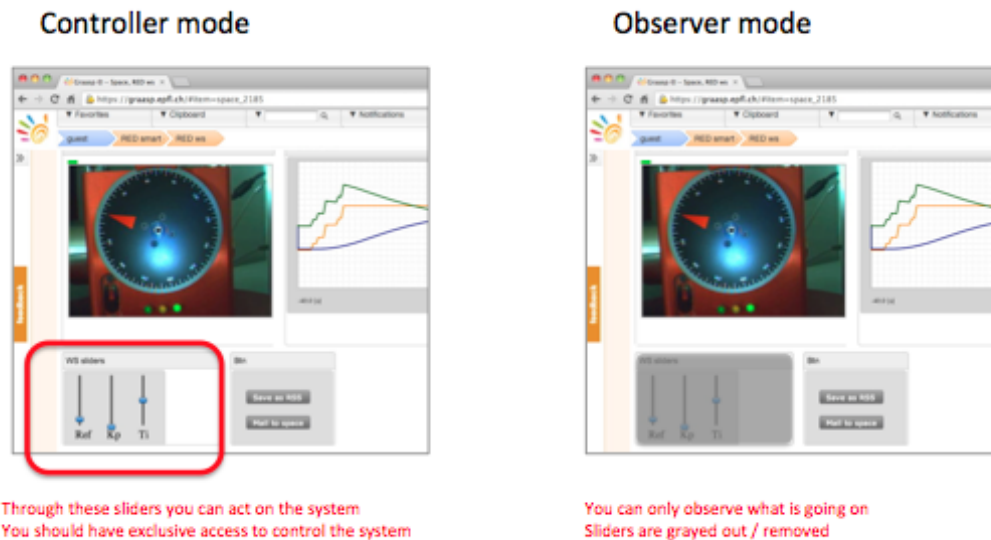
Controller mode

Graasp - Space, RED ws ×

https://graasp.epfl.ch/#item=space_2185

▼ Favorites ▼ Clipboard ▼ ▼ Notifications

guest RED smart RED ws

feedback

WS sliders

Ref Kp Ti

Bin

Save as RSS

Mail to space

Through these sliders you can act on the system
You should have exclusive access to control the system

Observer mode

Graasp - Space, RED ws ×

https://graasp.epfl.ch/#item=space_2185

▼ Favorites ▼ Clipboard ▼ ▼ Notifications

guest RED smart RED ws

feedback

WS sliders

Ref Kp Ti

Bin

Save as RSS

Mail to space

You can only observe what is going on
Sliders are grayed out / removed